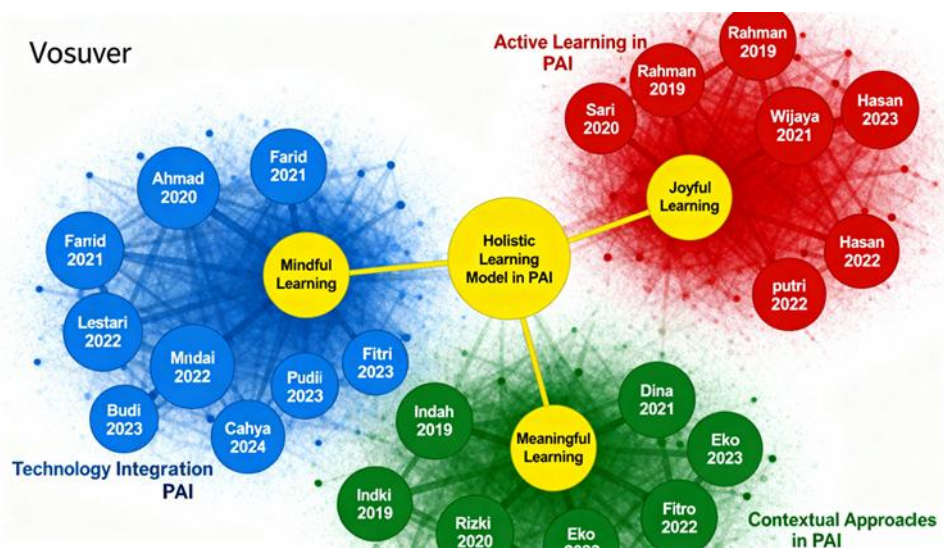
Vosuver

Active Learning in PAI

Rahman 2019

Rahman 2019

Sari 2020

Wijaya 2021

Hasan 2023

Joyful Learning

Hasan 2022

putri 2022

Farid 2021

Ahmad 2020

Farid 2021

Mindful Learning

Holistic Learning Model in PAI

Lestari 2022

Mndai 2022

Pudii 2023

Fitri 2023

Budi 2023

Cahya 2024

Technology Integration PAI

Indah 2019

Meaningful Learning

Dina 2021

Eko 2023

Indki 2019

Rizki 2020

Eko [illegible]

Fitro 2022

Contextual Approades in PAI